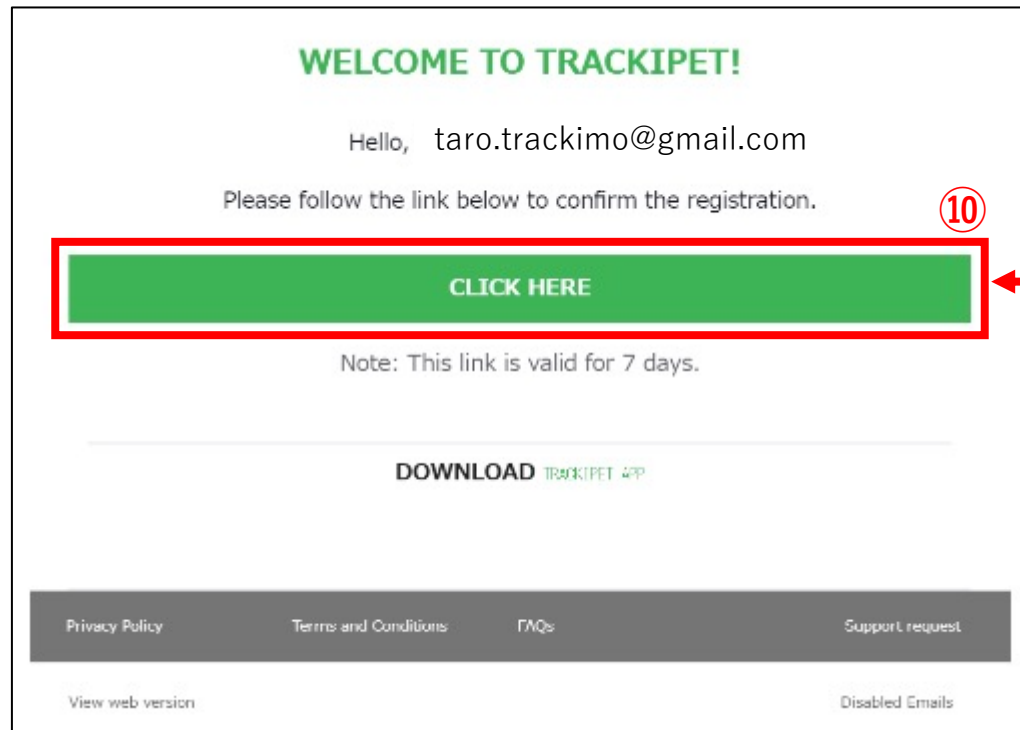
WELCOME TO TRACKIPET!

Hello, taro.trackimo@gmail.com

Please follow the link below to confirm the registration.

⑩

CLICK HERE

Note: This link is valid for 7 days.

DOWNLOAD TRACKIPET APP

Privacy Policy Terms and Conditions FAQs Support request

View web version Disabled Emails